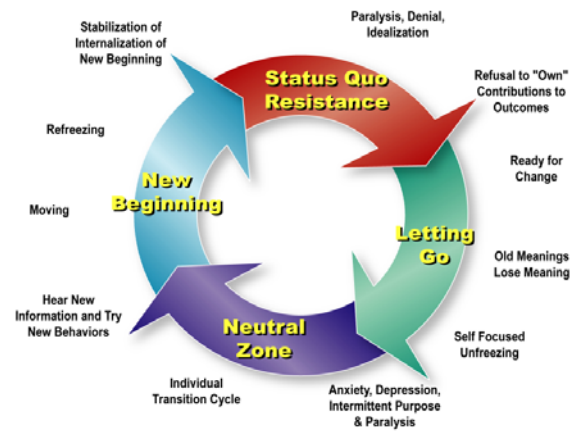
Stabilization of Internalization of New Beginning

Paralysis, Denial, Idealization

Status Quo Resistance

Refusal to "Own" Contributions to Outcomes

Refreezing

Ready for Change

New Beginning

Moving

Letting Go

Old Meanings Lose Meaning

Hear New Information and Try New Behaviors

Neutral Zone

Self Focused Unfreezing

Individual Transition Cycle

Anxiety, Depression, Intermittent Purpose & Paralysis